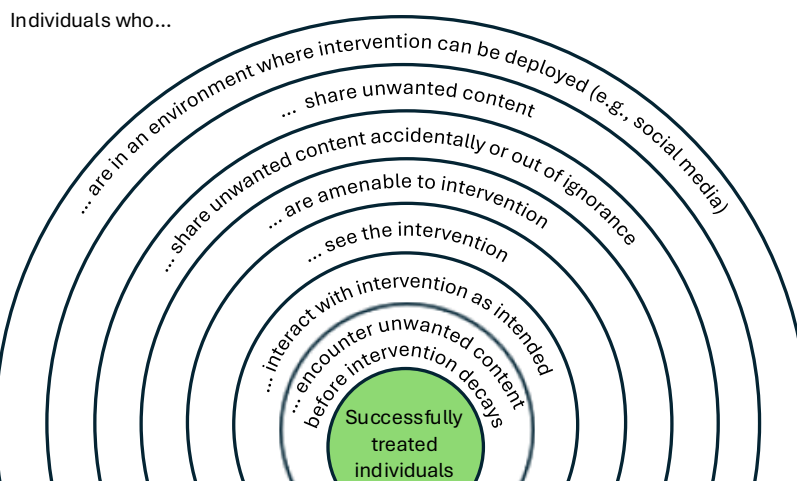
Individuals who...

... are in an environment where intervention can be deployed (e.g., social media)

... share unwanted content

... share unwanted content accidentally or out of ignorance

... are amenable to intervention

... see the intervention

... interact with intervention as intended

... encounter unwanted content before intervention decays

Successfully treated individuals